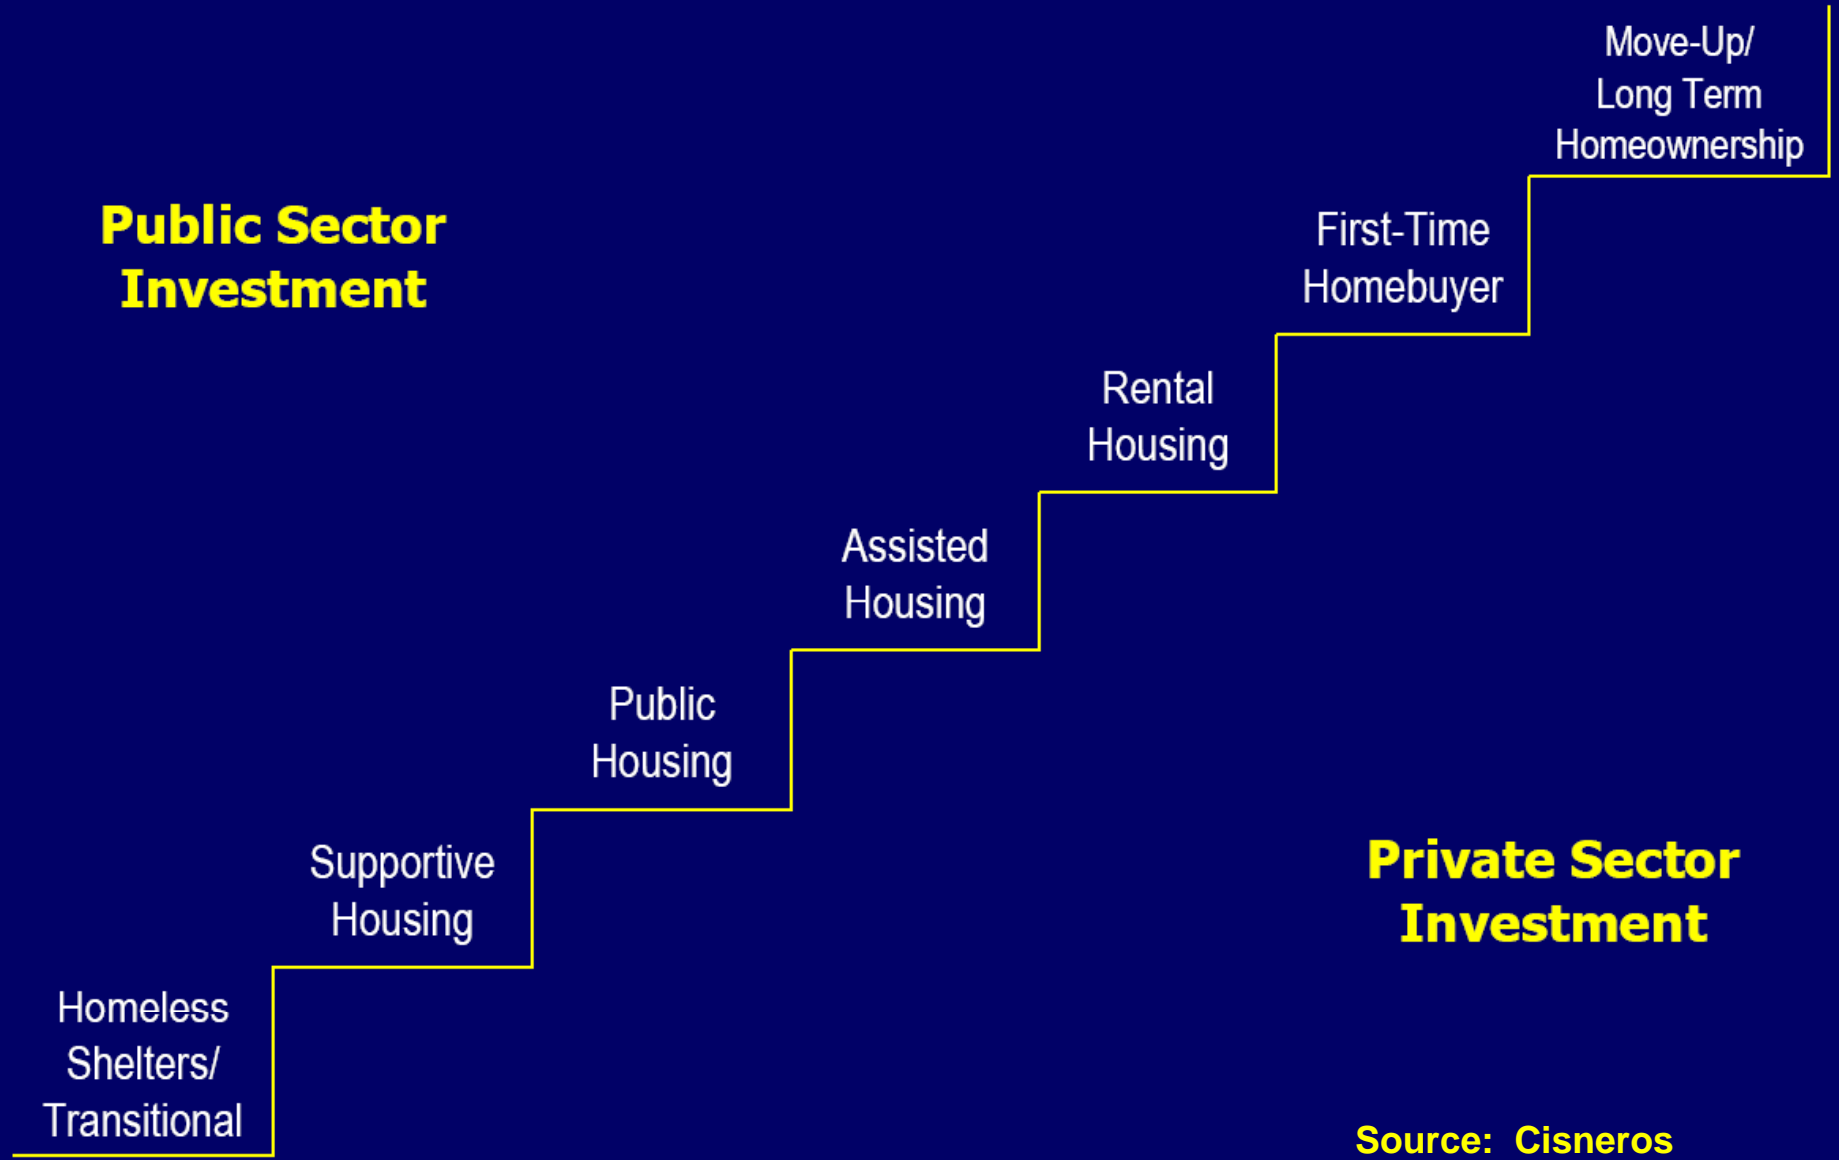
Public Sector Investment

Move-Up/ Long Term Homeownership

First-Time Homebuyer

Rental Housing

Assisted Housing

Public Housing

Supportive Housing

Homeless Shelters/ Transitional

Private Sector Investment

Source: Cisneros